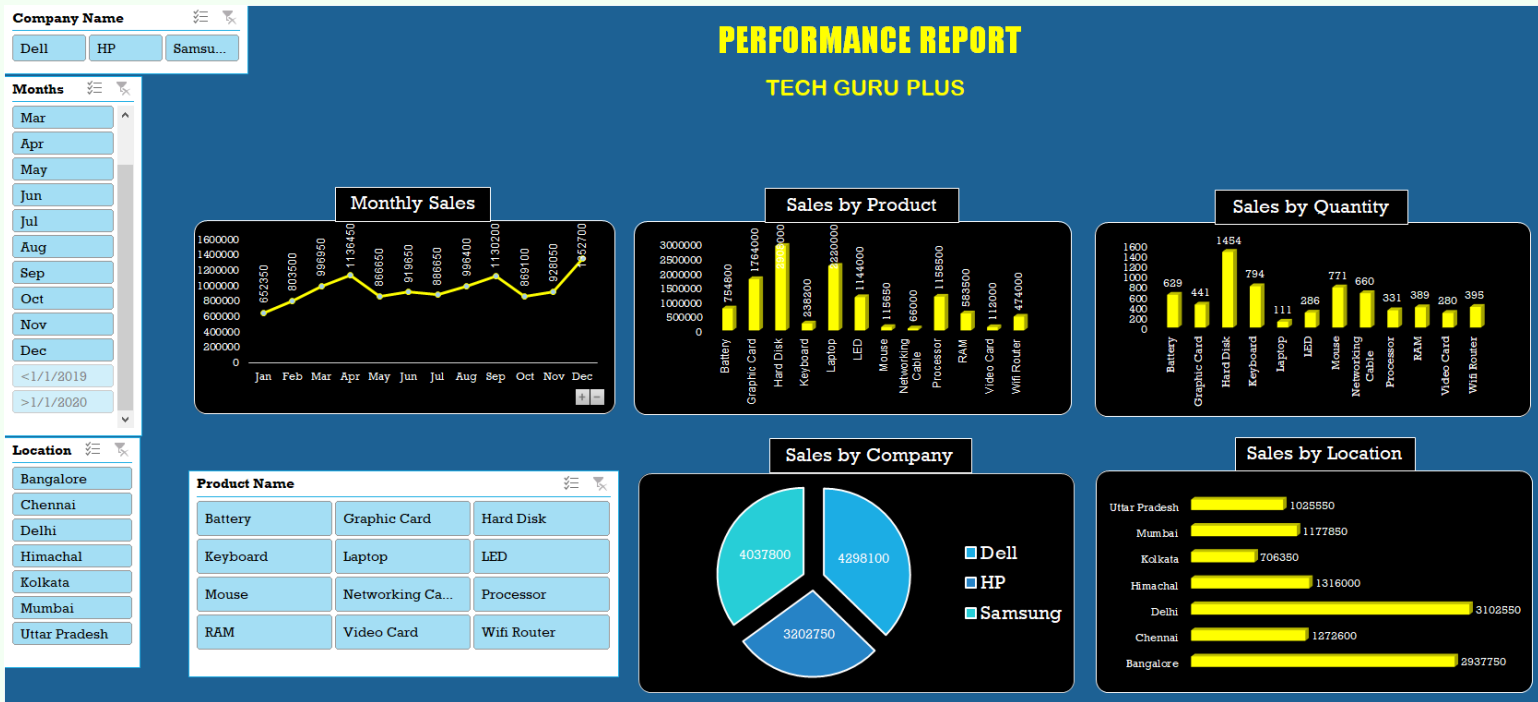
Company Name

Dell | HP | Samsu...

Months

Mar
Apr
May
Jun
Jul
Aug
Sep
Oct
Nov
Dec
<1/1/2019
>1/1/2020

Location

Bangalore
Chennai
Delhi
Himachal
Kolkata
Mumbai
Uttar Pradesh

PERFORMANCE REPORT

TECH GURU PLUS

Monthly Sales

1600000
1400000
1200000
1000000
800000
600000
400000
200000
0

652350, 803500, 996950, 1136450, 866650, 919650, 886650, 996400, 1130200, 869100, 928050, 1352700

Jan Feb Mar Apr May Jun Jul Aug Sep Oct Nov Dec

Sales by Product

3000000
2500000
2000000
1500000
1000000
500000
0

754800, 1764000, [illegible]0000, 238200, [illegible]220000, 1144000, 115650, 66000, 1158500, 583500, 112000, 474000

Battery, Graphic Card, Hard Disk, Keyboard, Laptop, LED, Mouse, Networking Cable, Processor, RAM, Video Card, Wifi Router

Sales by Quantity

1600
1400
1200
1000
800
600
400
200
0

629, 441, 1454, 794, 111, 286, 771, 660, 331, 389, 280, 395

Battery, Graphic Card, Hard Disk, Keyboard, Laptop, LED, Mouse, Networking Cable, Processor, RAM, Video Card, Wifi Router

Product Name

| Battery | Graphic Card | Hard Disk |
|---|---|---|
| Keyboard | Laptop | LED |
| Mouse | Networking Ca... | Processor |
| RAM | Video Card | Wifi Router |

Sales by Company

4037800
4298100
3202750

Dell
HP
Samsung

Sales by Location

Uttar Pradesh 1025550
Mumbai 1177850
Kolkata 706350
Himachal 1316000
Delhi 3102550
Chennai 1272600
Bangalore 2937750